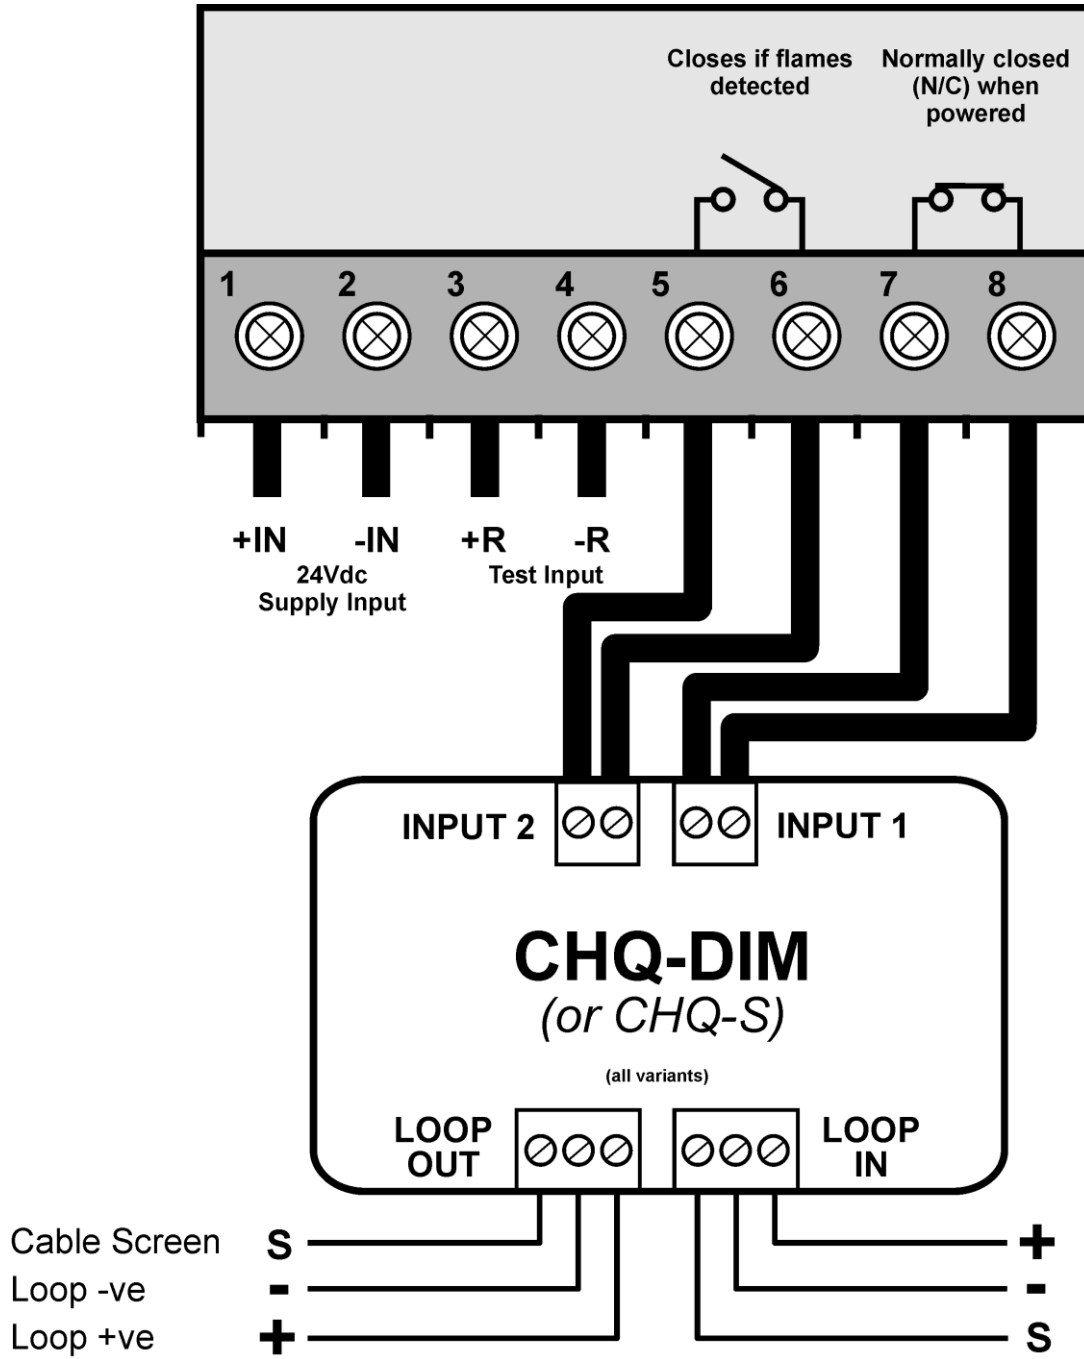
Closes if flames detected

Normally closed (N/C) when powered

1 2 3 4 5 6 7 8

+IN -IN +R -R

24Vdc Supply Input

Test Input

INPUT 2

INPUT 1

CHQ-DIM

(or CHQ-S)

(all variants)

LOOP OUT

LOOP IN

Cable Screen S

Loop -ve -

Loop +ve +

+
-
S